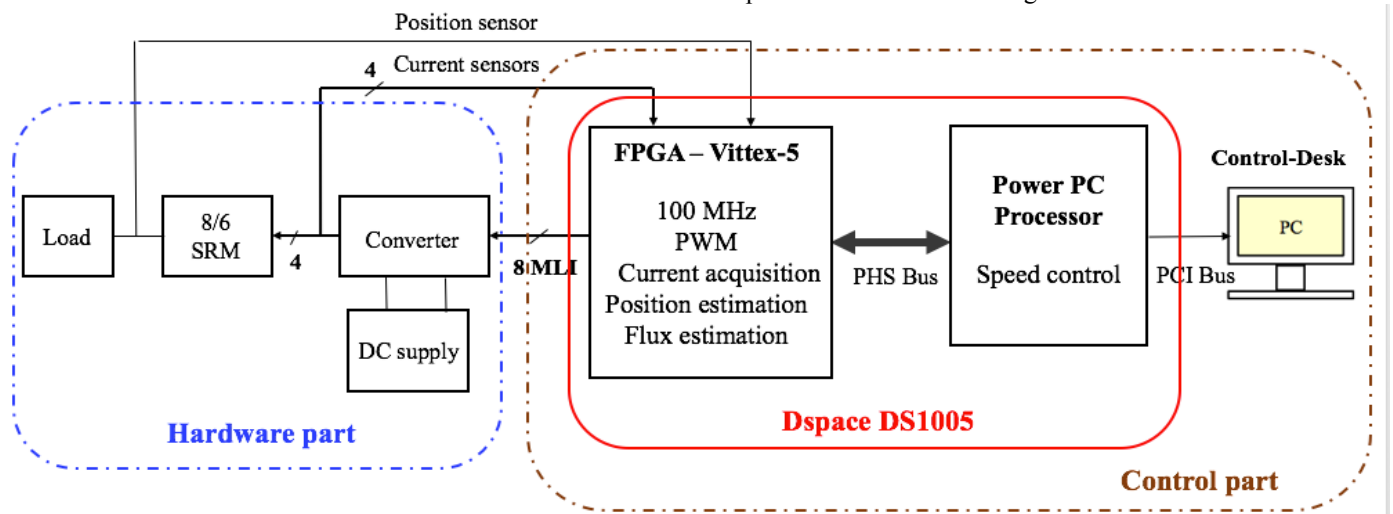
Position sensor

4 Current sensors

Load

8/6 SRM

4

Converter

DC supply

Hardware part

8 MLI

FPGA – Vittex-5

100 MHz
PWM
Current acquisition
Position estimation
Flux estimation

PHS Bus

Power PC Processor

Speed control

Dspace DS1005

Control-Desk

PC

PCI Bus

Control part